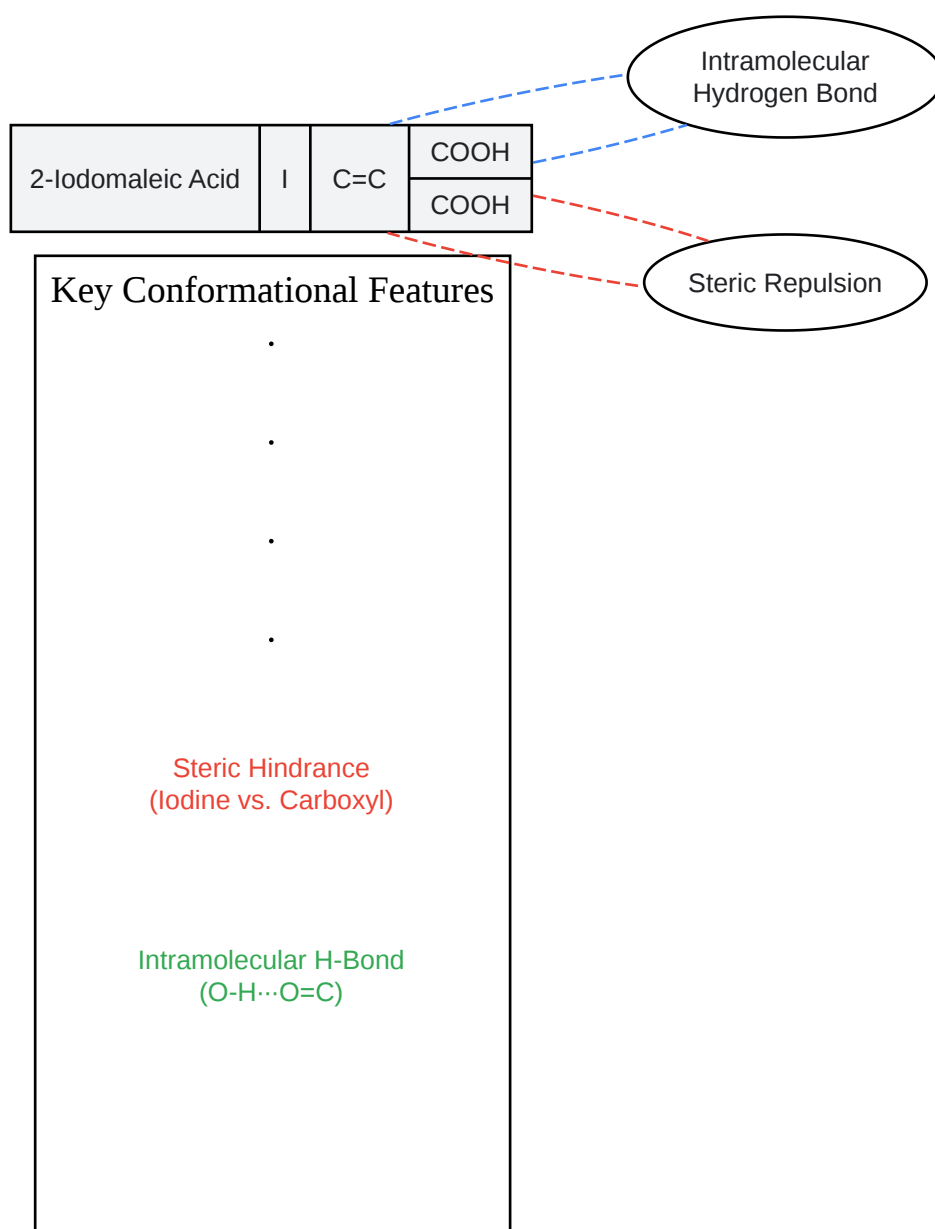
Intramolecular Hydrogen Bond

| 2-Iodomaleic Acid | I | C=C | COOH |
|---|---|---|---|
| | | | COOH |

Steric Repulsion

Key Conformational Features

.

.

.

.

Steric Hindrance
(Iodine vs. Carboxyl)

Intramolecular H-Bond
(O-H···O=C)